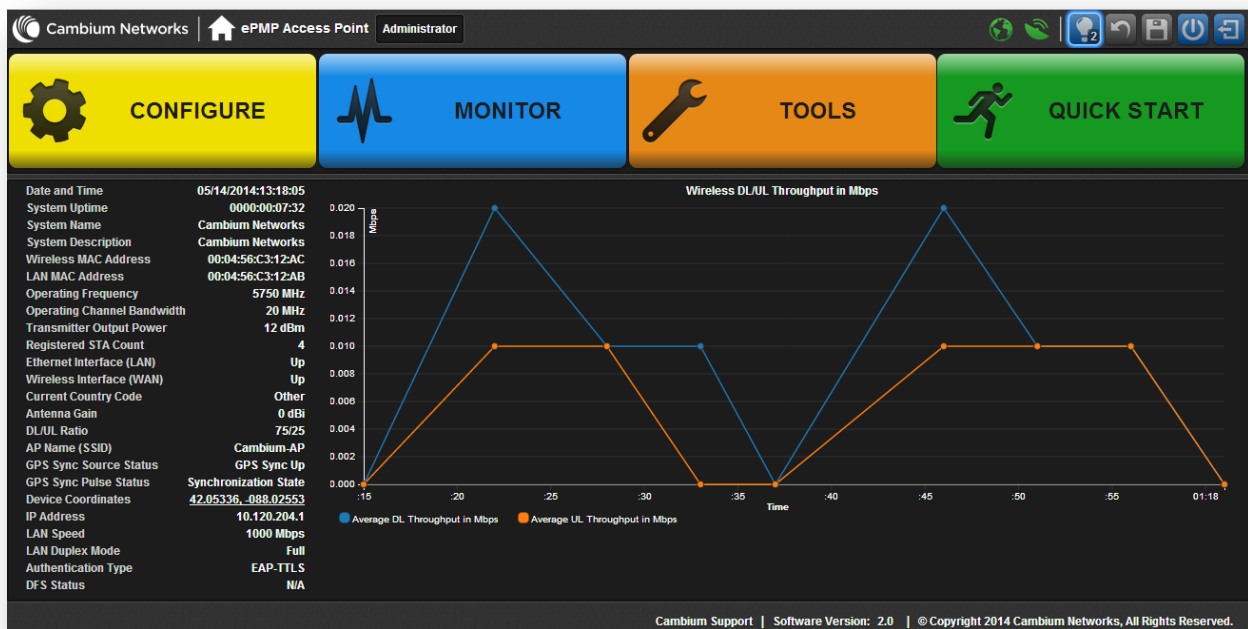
Cambium Networks | ePMP Access Point Administrator

2

CONFIGURE
MONITOR
TOOLS
QUICK START

| | |
|---|---|
| Date and Time | 05/14/2014:13:18:05 |
| System Uptime | 0000:00:07:32 |
| System Name | Cambium Networks |
| System Description | Cambium Networks |
| Wireless MAC Address | 00:04:56:C3:12:AC |
| LAN MAC Address | 00:04:56:C3:12:AB |
| Operating Frequency | 5750 MHz |
| Operating Channel Bandwidth | 20 MHz |
| Transmitter Output Power | 12 dBm |
| Registered STA Count | 4 |
| Ethernet Interface (LAN) | Up |
| Wireless Interface (WAN) | Up |
| Current Country Code | Other |
| Antenna Gain | 0 dBi |
| DL/UL Ratio | 75/25 |
| AP Name (SSID) | Cambium-AP |
| GPS Sync Source Status | GPS Sync Up |
| GPS Sync Pulse Status | Synchronization State |
| Device Coordinates | 42.05336, -088.02553 |
| IP Address | 10.120.204.1 |
| LAN Speed | 1000 Mbps |
| LAN Duplex Mode | Full |
| Authentication Type | EAP-TTLS |
| DFS Status | N/A |

Wireless DL/UL Throughput in Mbps

Mbps

0.020
0.018
0.016
0.014
0.012
0.010
0.008
0.006
0.004
0.002
0.000

:15 :20 :25 :30 :35 :40 :45 :50 :55 01:18

Time

Average DL Throughput in Mbps    Average UL Throughput in Mbps

Cambium Support | Software Version: 2.0 | © Copyright 2014 Cambium Networks, All Rights Reserved.